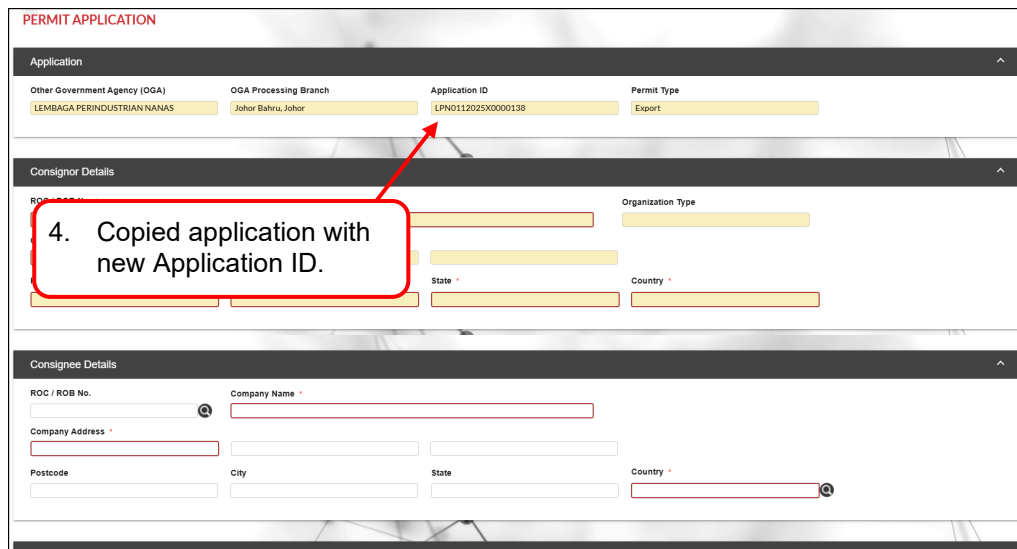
PERMIT APPLICATION

Application

Other Government Agency (OGA)
LEMBAGA PERINDUSTRIAN NANAS

OGA Processing Branch
Johor Bahru, Johor

Application ID
LPN0112025X0000138

Permit Type
Export

Consignor Details

ROC / ROB N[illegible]

Organization Type

4. Copied application with new Application ID.

State *

Country *

Consignee Details

ROC / ROB No.

Company Name *

Company Address *

Postcode

City

State

Country *